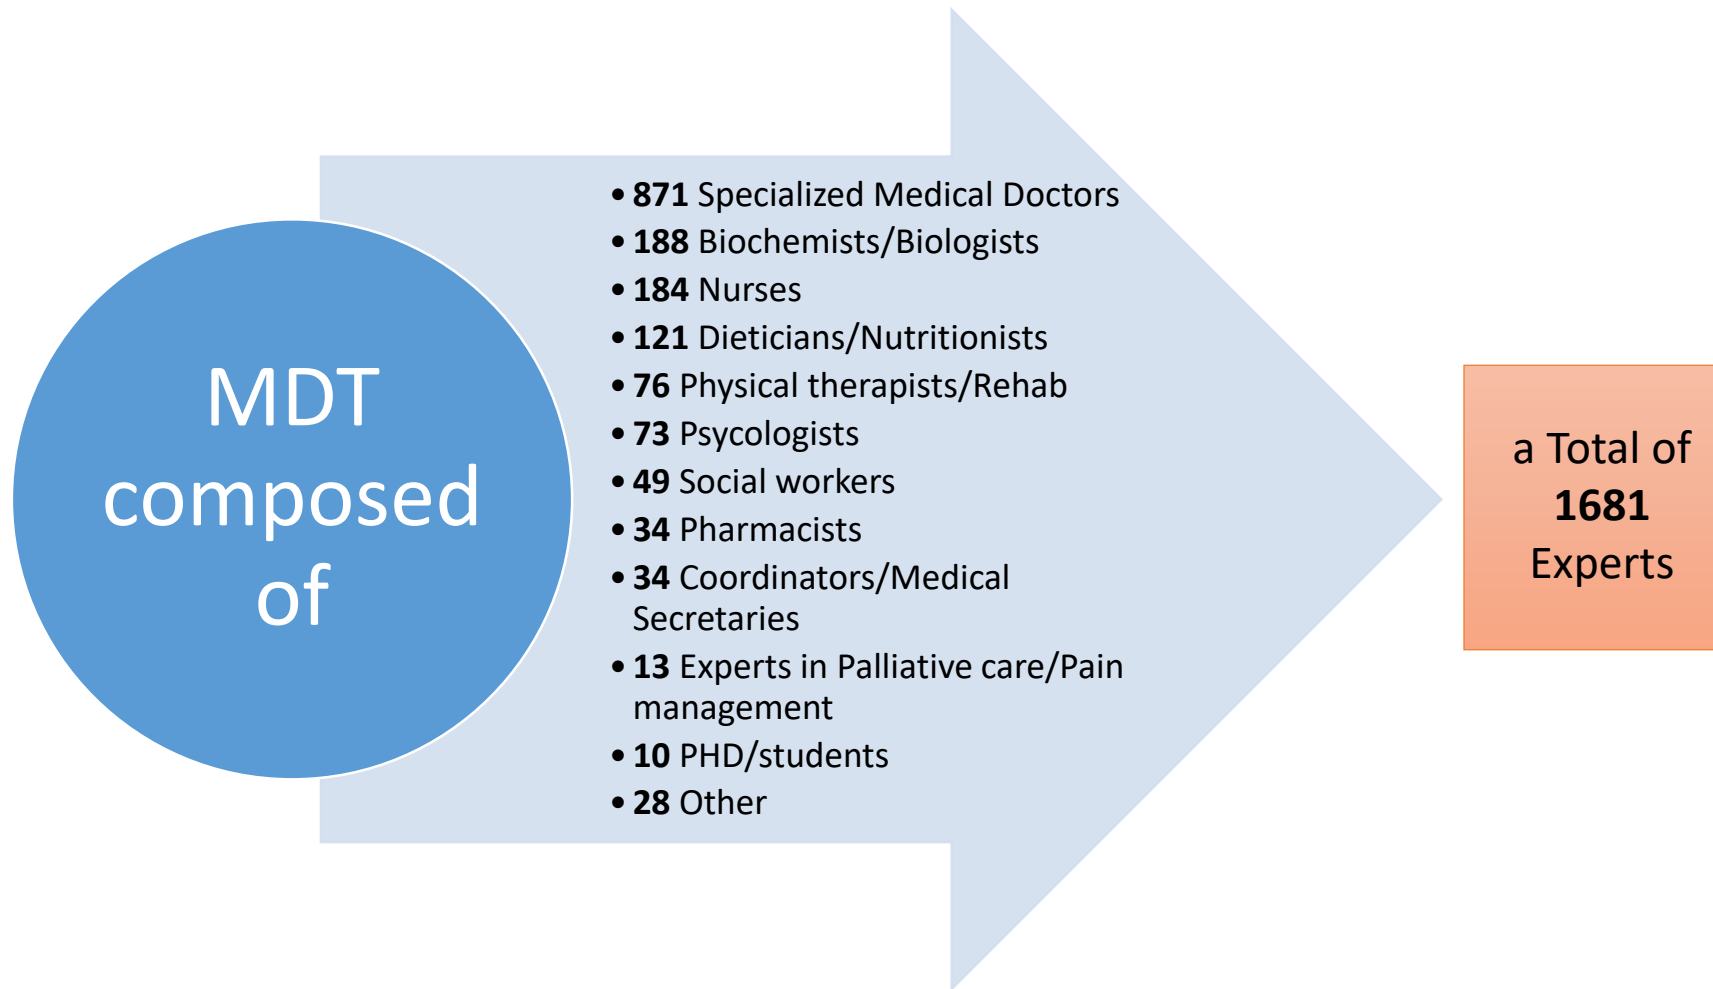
MDT composed of

- 871 Specialized Medical Doctors
- 188 Biochemists/Biologists
- 184 Nurses
- 121 Dieticians/Nutritionists
- 76 Physical therapists/Rehab
- 73 Psycologists
- 49 Social workers
- 34 Pharmacists
- 34 Coordinators/Medical Secretaries
- 13 Experts in Palliative care/Pain management
- 10 PHD/students
- 28 Other

a Total of 1681 Experts